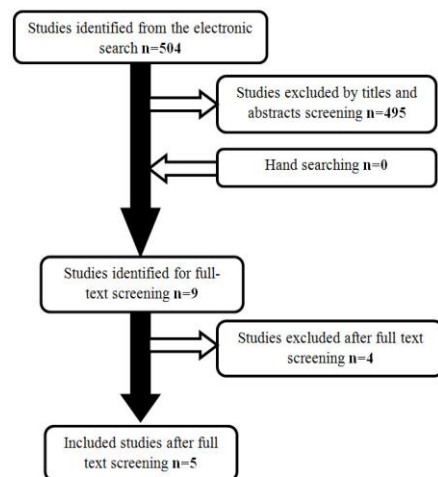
Studies identified from the electronic search n=504

Studies excluded by titles and abstracts screening n=495

Hand searching n=0

Studies identified for full-text screening n=9

Studies excluded after full text screening n=4

Included studies after full text screening n=5